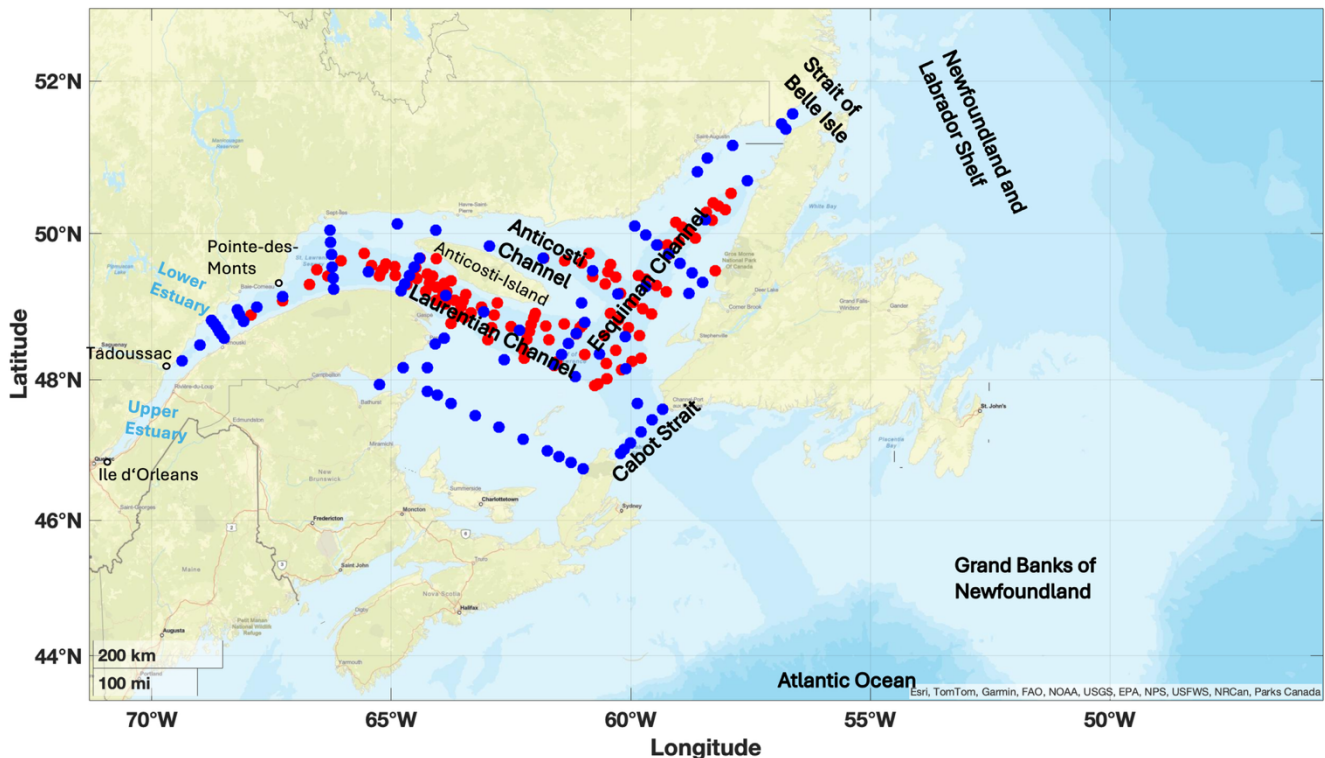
Strait of Belle Isle

Newfoundland and Labrador Shelf

Anticosti Channel

Esquiman Channel

Pointe-des-Monts

Lower Estuary

Anticosti-Island

Laurentian Channel

Tadoussac

Upper Estuary

Ile d'Orleans

Cabot Strait

Grand Banks of Newfoundland

Atlantic Ocean

200 km
100 mi

Esri, TomTom, Garmin, FAO, NOAA, USGS, EPA, NPS, USFWS, NRCan, Parks Canada

52°N
50°N
48°N
46°N
44°N

Latitude

70°W
65°W
60°W
55°W
50°W

Longitude